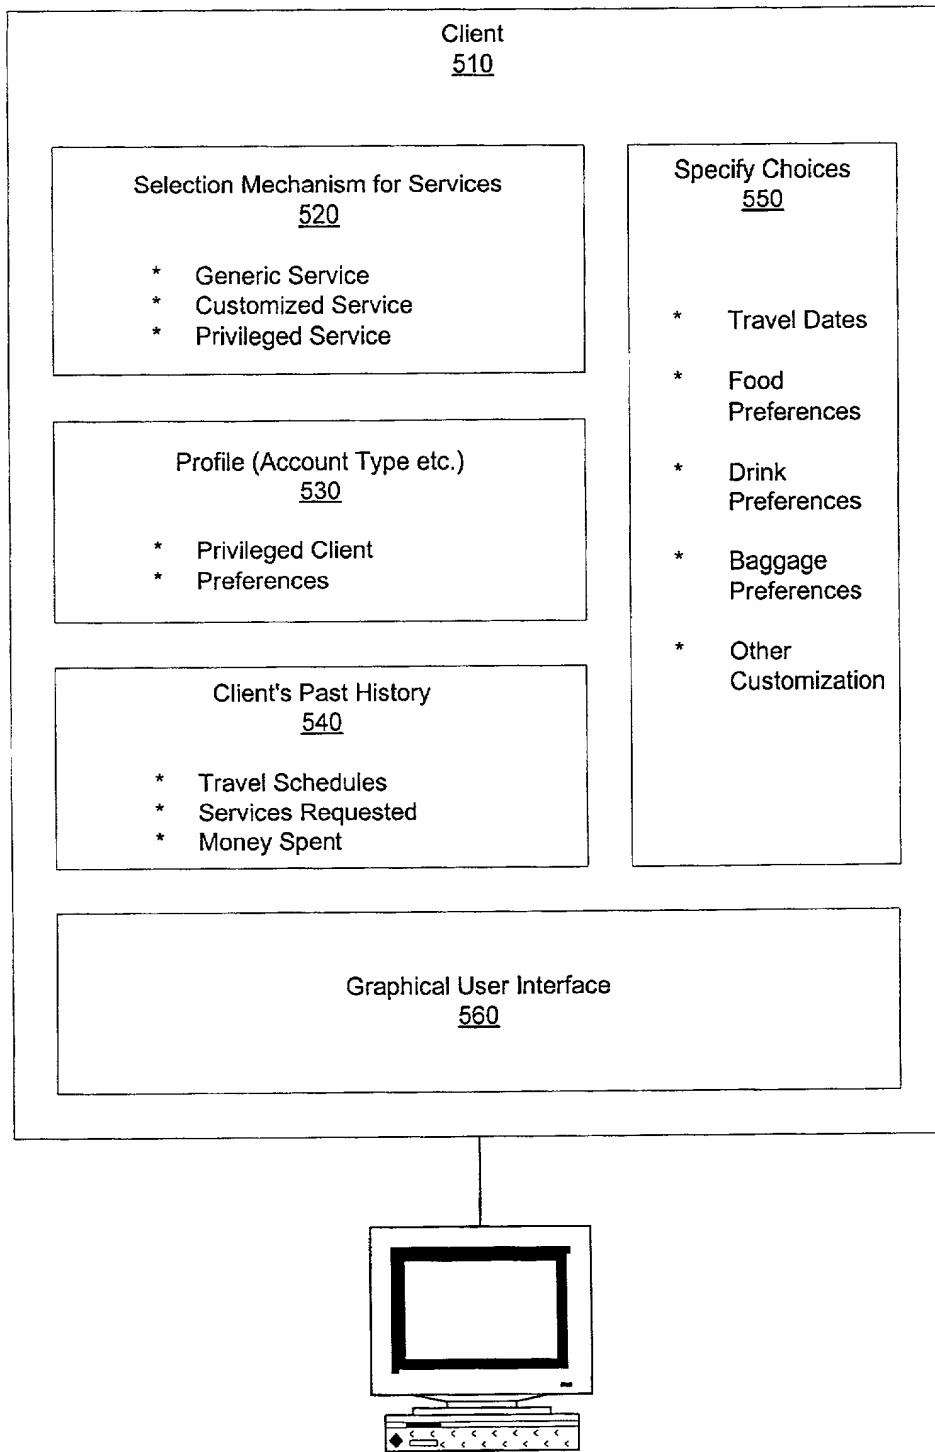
Client
510

Selection Mechanism for Services
520

* Generic Service
* Customized Service
* Privileged Service

Profile (Account Type etc.)
530

* Privileged Client
* Preferences

Client's Past History
540

* Travel Schedules
* Services Requested
* Money Spent

Specify Choices
550

* Travel Dates

* Food Preferences

* Drink Preferences

* Baggage Preferences

* Other Customization

Graphical User Interface
560